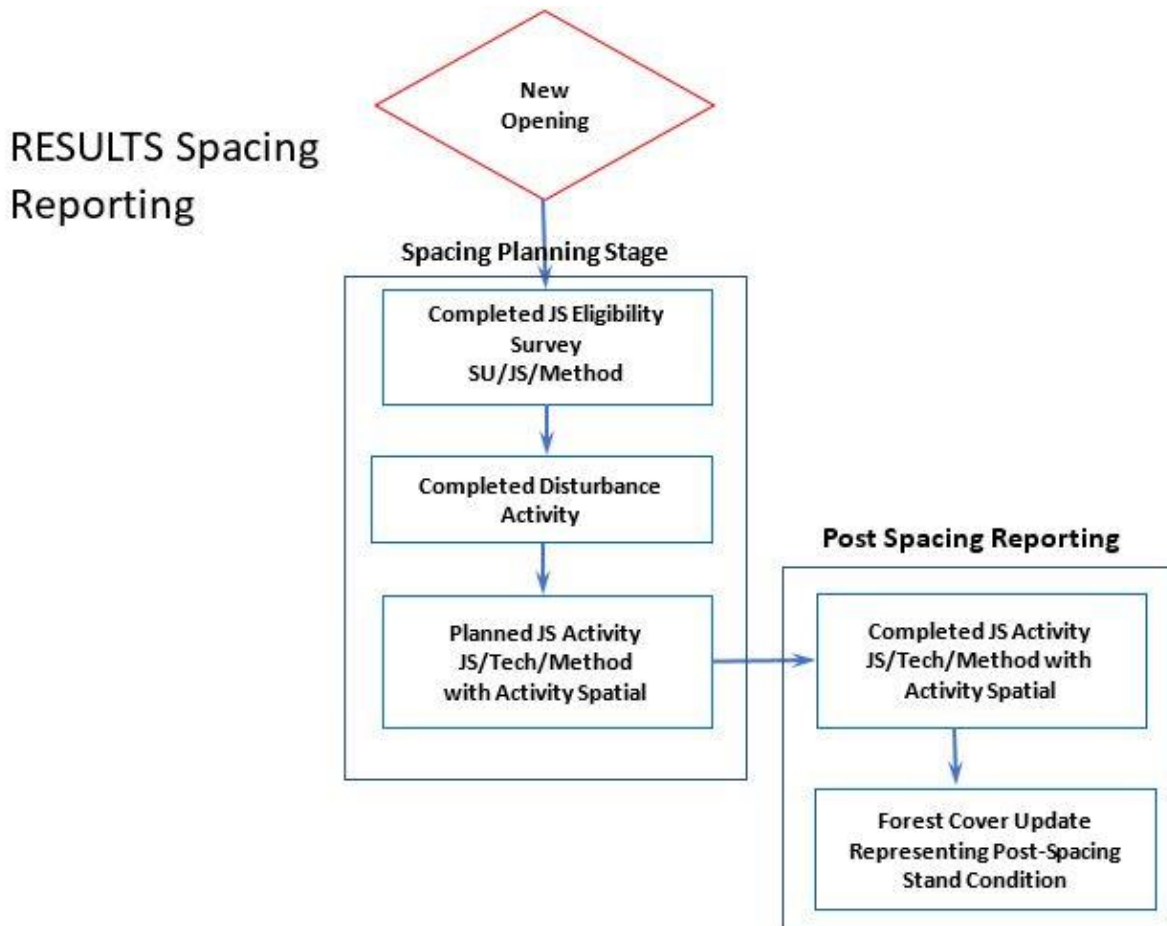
RESULTS Spacing Reporting

New Opening

Spacing Planning Stage

Completed JS Eligibility Survey SU/JS/Method

Completed Disturbance Activity

Planned JS Activity JS/Tech/Method with Activity Spatial

Post Spacing Reporting

Completed JS Activity JS/Tech/Method with Activity Spatial

Forest Cover Update Representing Post-Spacing Stand Condition